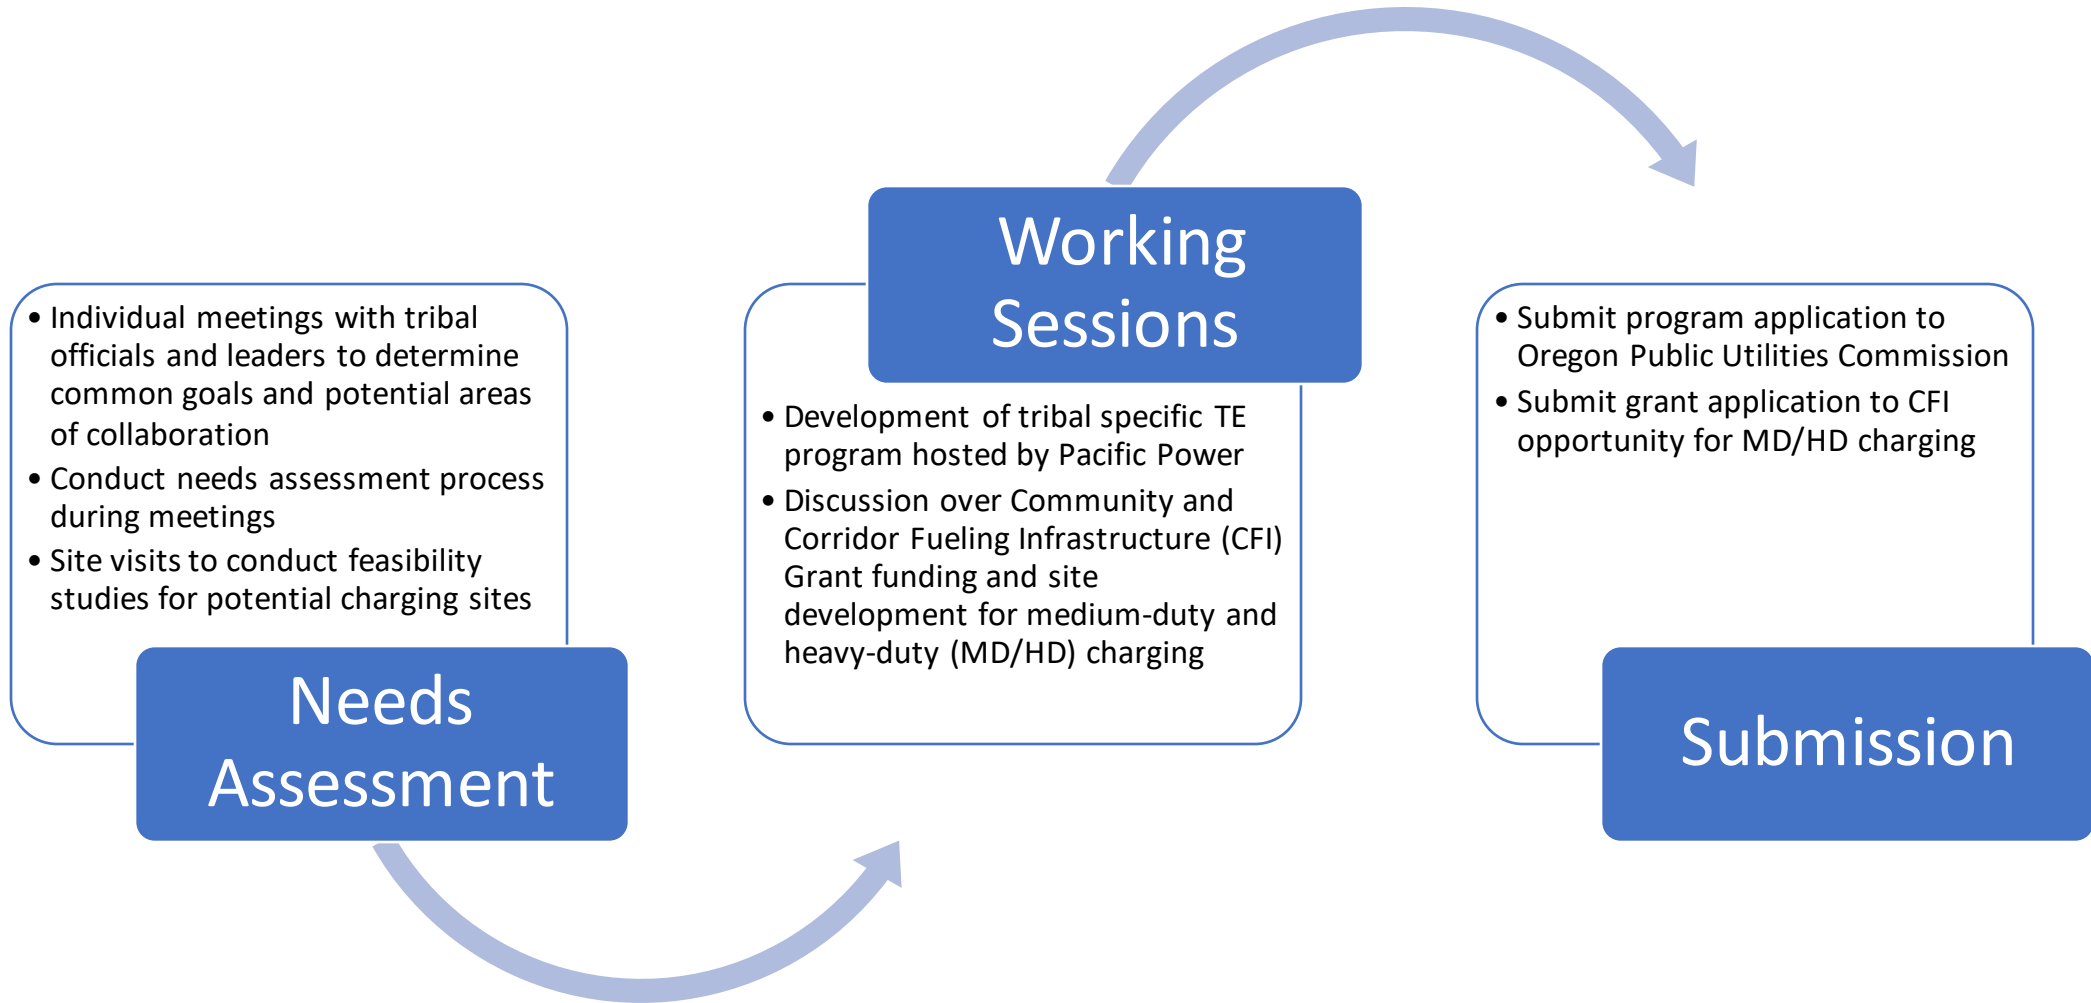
- Individual meetings with tribal officials and leaders to determine common goals and potential areas of collaboration
- Conduct needs assessment process during meetings
- Site visits to conduct feasibility studies for potential charging sites

Needs Assessment

Working Sessions

- Development of tribal specific TE program hosted by Pacific Power
- Discussion over Community and Corridor Fueling Infrastructure (CFI) Grant funding and site development for medium-duty and heavy-duty (MD/HD) charging

- Submit program application to Oregon Public Utilities Commission
- Submit grant application to CFI opportunity for MD/HD charging

Submission